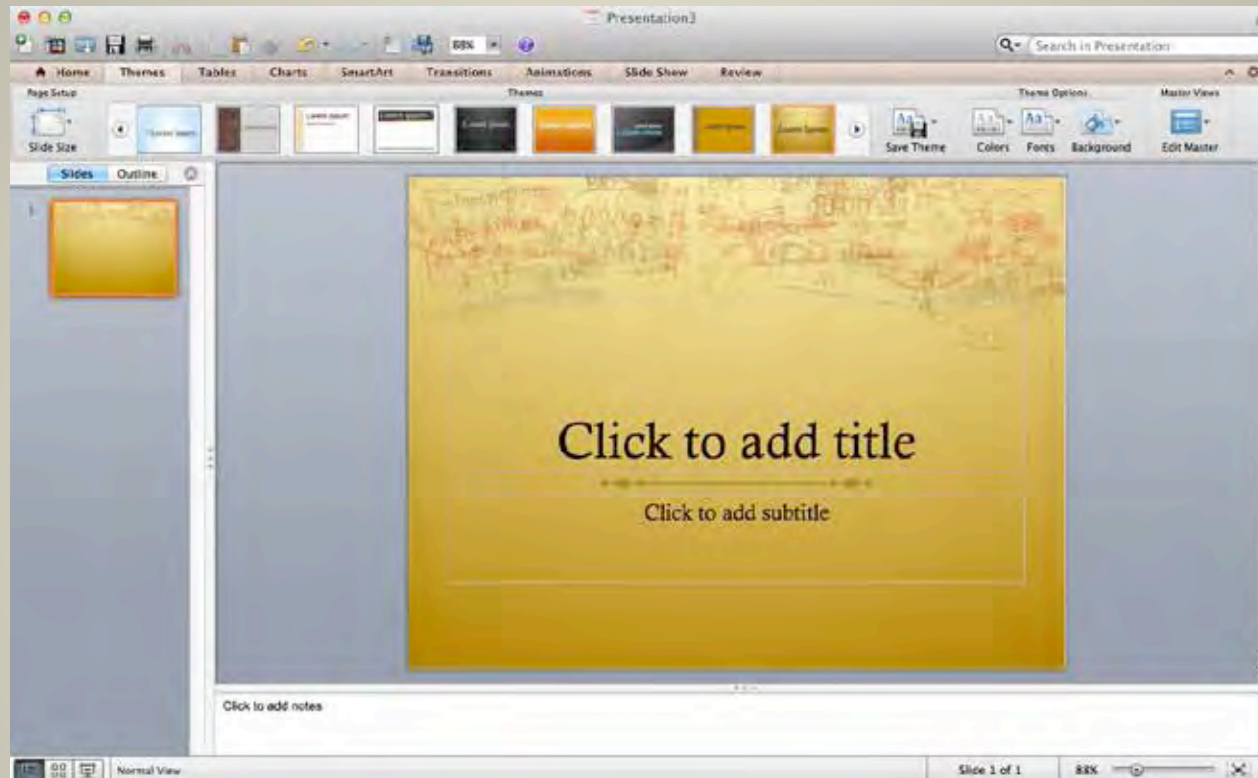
Presentation3

88%

Search in Presentation

Home Themes Tables Charts SmartArt Transitions Animations Slide Show Review

Page Setup

Slide Size

Themes

Save Theme

Theme Options

Colors Fonts Background

Master Views

Edit Master

Slides Outline

1

Click to add title

Click to add subtitle

Click to add notes

Normal View

Slide 1 of 1

88%